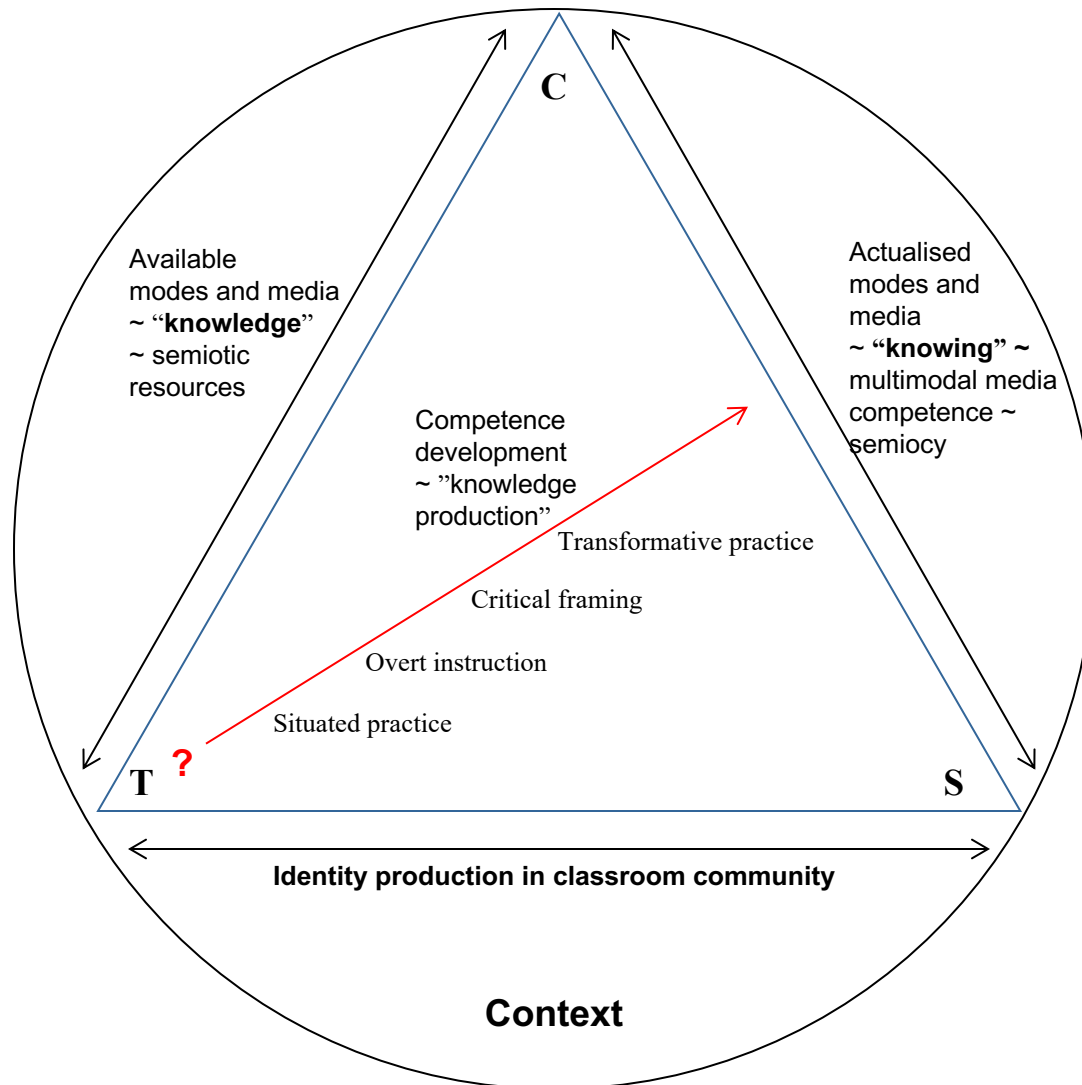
C

Available modes and media ~ “**knowledge**” ~ semiotic resources

Actualised modes and media **~ “knowing” ~** multimodal media competence ~ semiocy

Competence development ~ ”knowledge production”

Transformative practice

Critical framing

Overt instruction

Situated practice

T ?

S

**Identity production in classroom community**

**Context**